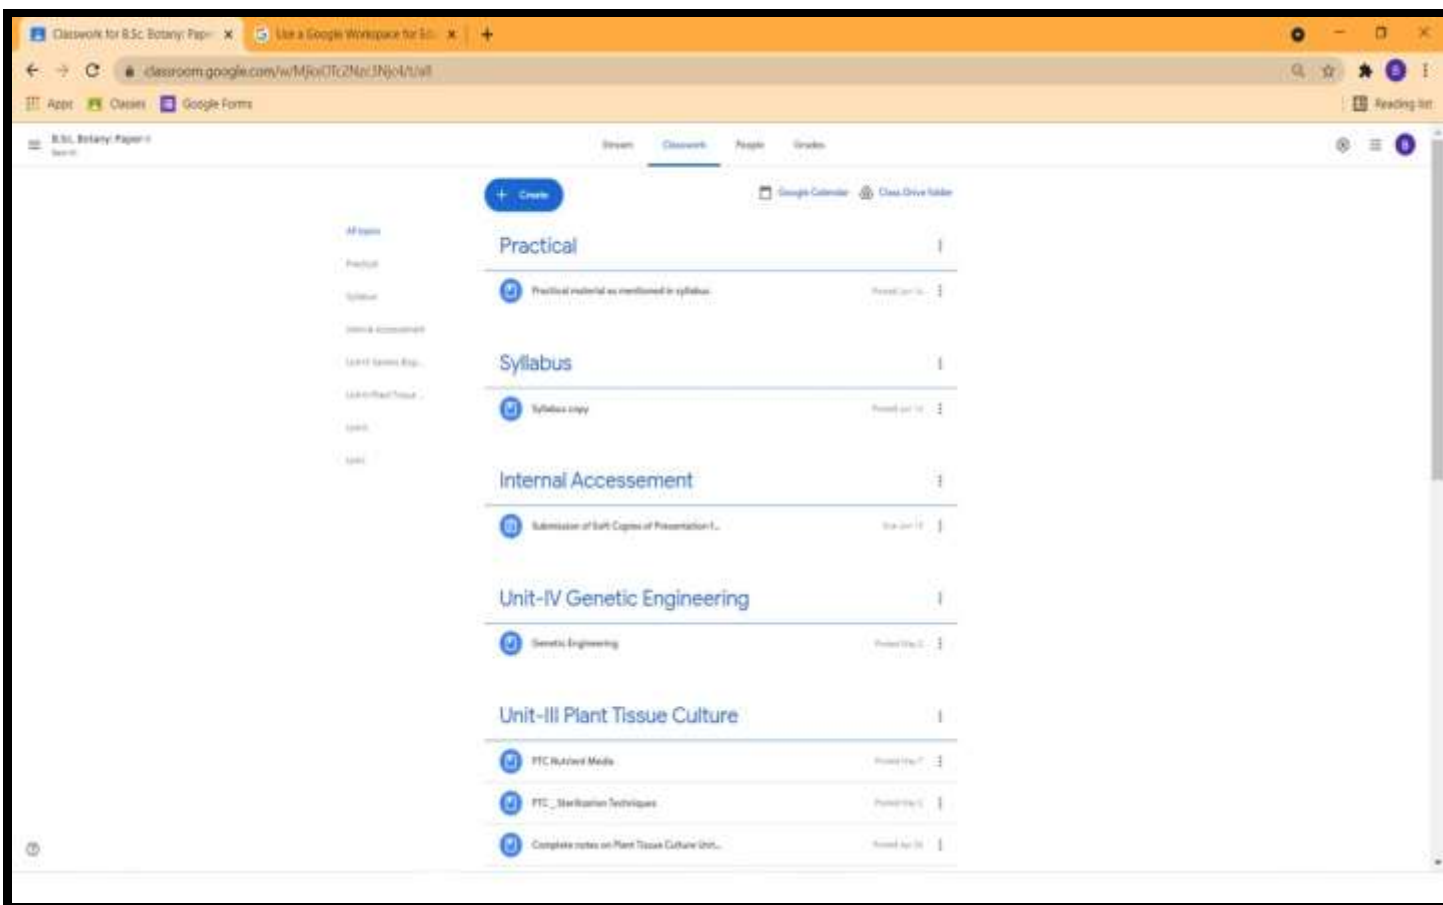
Classwork for B.Sc Botany: Pap
Use a Google Workspace for Ed
classroom.google.com/w/MjIxOTc2Nzc3Njc4/t/all
Apps
Classes
Google Forms
Reading list

B.Sc. Botany: Paper-I
Sem-III

Stream
Classwork
People
Grades

Create
Google Calendar
Class Drive folder

All topics
Practical
Syllabus
Internal Accessement
Unit-IV Genetic Eng...
Unit-III Plant Tissue ...
Unit-
Unit-

Practical
Practical material as mentioned in syllabus
Posted Jun 1

Syllabus
Syllabus copy
Posted Jun 1

Internal Accessement
Submission of Soft Copies of Presentation f...
Due Jun 1

Unit-IV Genetic Engineering
Genetic Engineering
Posted May 2

Unit-III Plant Tissue Culture
PTC Nutrient Media
Posted May 7
PTC _ Sterilization Techniques
Posted May 2
Complete notes on Plant Tissue Culture Unit...
Posted Apr 26